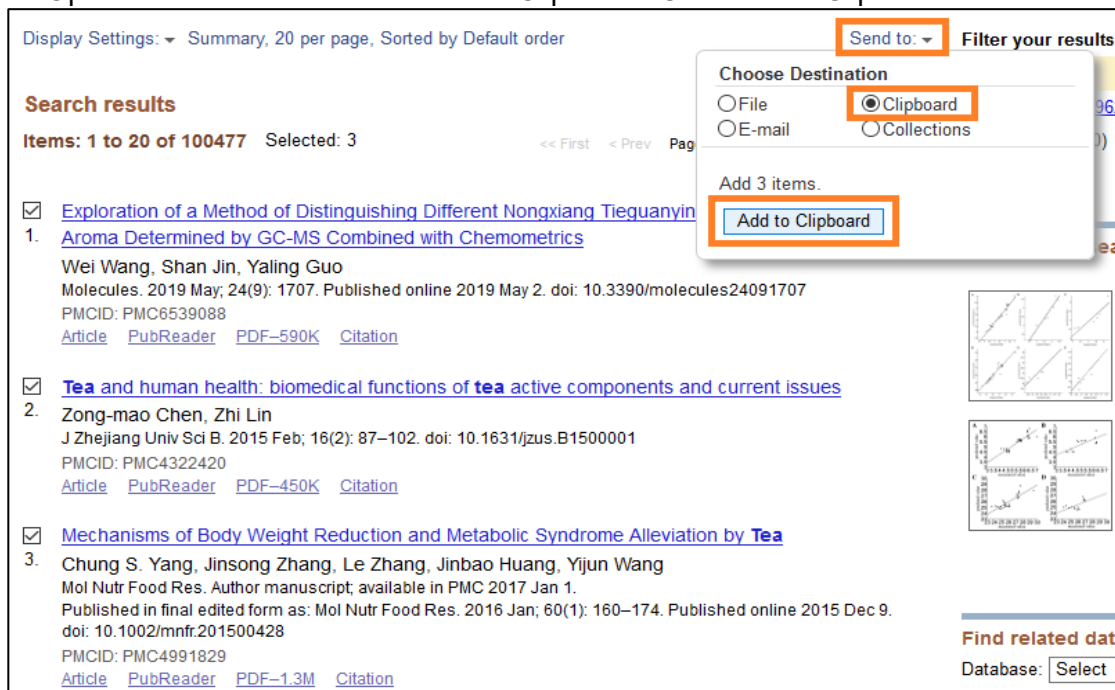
Display Settings: Summary, 20 per page, Sorted by Default order

Send to:

Filter your results

Choose Destination

File

Clipboard

E-mail

Collections

Add 3 items.

Add to Clipboard

Search results

Items: 1 to 20 of 100477 Selected: 3

<< First < Prev Pag

1. Exploration of a Method of Distinguishing Different Nongxiang Tieguanyin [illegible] Aroma Determined by GC-MS Combined with Chemometrics

Wei Wang, Shan Jin, Yaling Guo

Molecules. 2019 May; 24(9): 1707. Published online 2019 May 2. doi: 10.3390/molecules24091707

PMCID: PMC6539088

Article PubReader PDF–590K Citation

2. Tea and human health: biomedical functions of tea active components and current issues

Zong-mao Chen, Zhi Lin

J Zhejiang Univ Sci B. 2015 Feb; 16(2): 87–102. doi: 10.1631/jzus.B1500001

PMCID: PMC4322420

Article PubReader PDF–450K Citation

3. Mechanisms of Body Weight Reduction and Metabolic Syndrome Alleviation by Tea

Chung S. Yang, Jinsong Zhang, Le Zhang, Jinbao Huang, Yijun Wang

Mol Nutr Food Res. Author manuscript; available in PMC 2017 Jan 1.

Published in final edited form as: Mol Nutr Food Res. 2016 Jan; 60(1): 160–174. Published online 2015 Dec 9. doi: 10.1002/mnfr.201500428

PMCID: PMC4991829

Article PubReader PDF–1.3M Citation

Find related dat

Database: Select